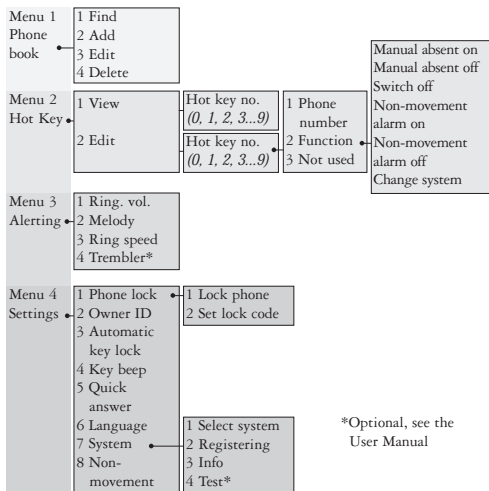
Menu 1 Phone book

1 Find
2 Add
3 Edit
4 Delete

Manual absent on
Manual absent off
Switch off
Non-movement alarm on
Non-movement alarm off
Change system

Menu 2 Hot Key

1 View

Hot key no. *(0, 1, 2, 3...9)*

2 Edit

Hot key no. *(0, 1, 2, 3...9)*

1 Phone number
2 Function
3 Not used

Menu 3 Alerting

1 Ring. vol.
2 Melody
3 Ring speed
4 Trembler*

Menu 4 Settings

1 Phone lock
2 Owner ID
3 Automatic key lock
4 Key beep
5 Quick answer
6 Language
7 System
8 Non-movement

1 Lock phone
2 Set lock code

1 Select system
2 Registering
3 Info
4 Test*

*Optional, see the User Manual